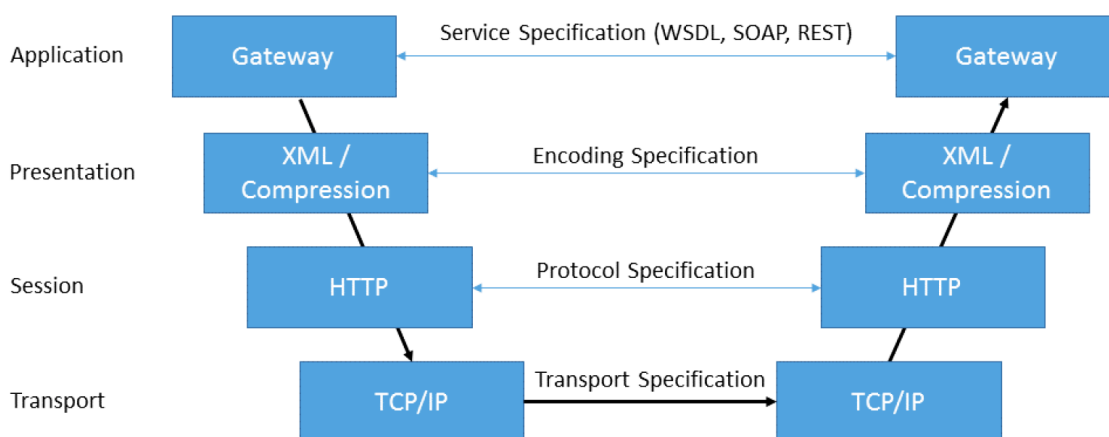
Application

Gateway

Service Specification (WSDL, SOAP, REST)

Gateway

Presentation

XML / Compression

Encoding Specification

XML / Compression

Session

HTTP

Protocol Specification

HTTP

Transport

TCP/IP

Transport Specification

TCP/IP